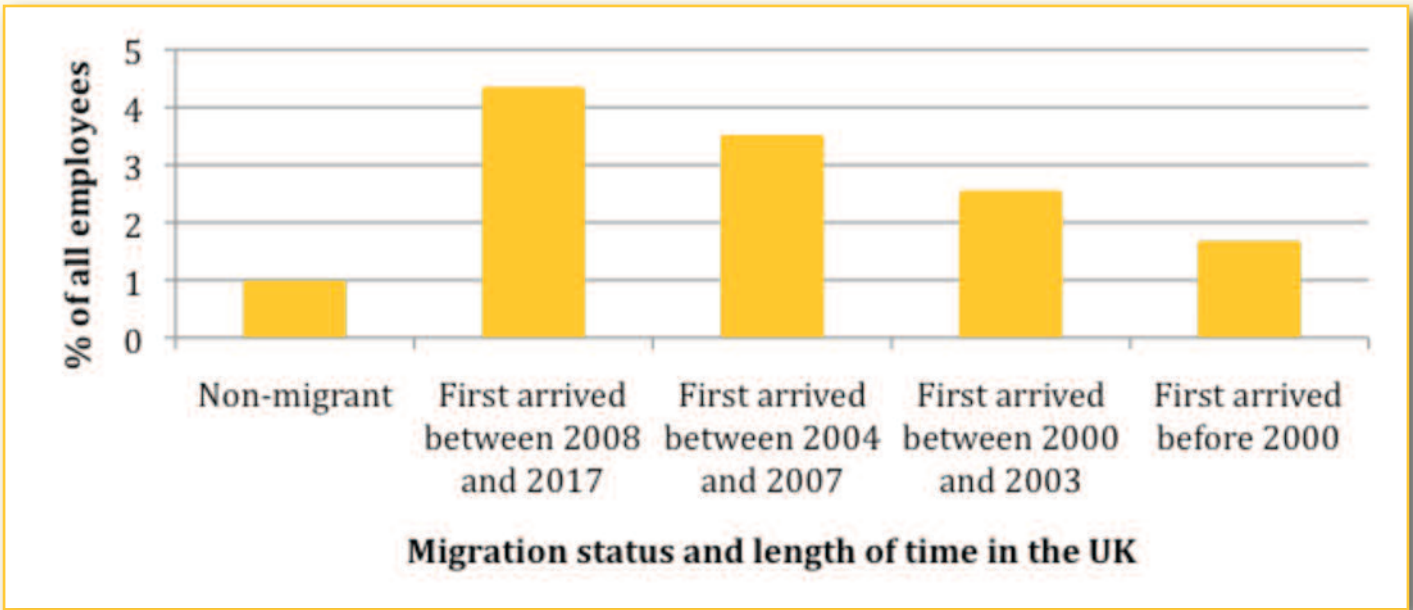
% of all employees

5
4
3
2
1
0

Non-migrant

First arrived between 2008 and 2017

First arrived between 2004 and 2007

First arrived between 2000 and 2003

First arrived before 2000

Migration status and length of time in the UK